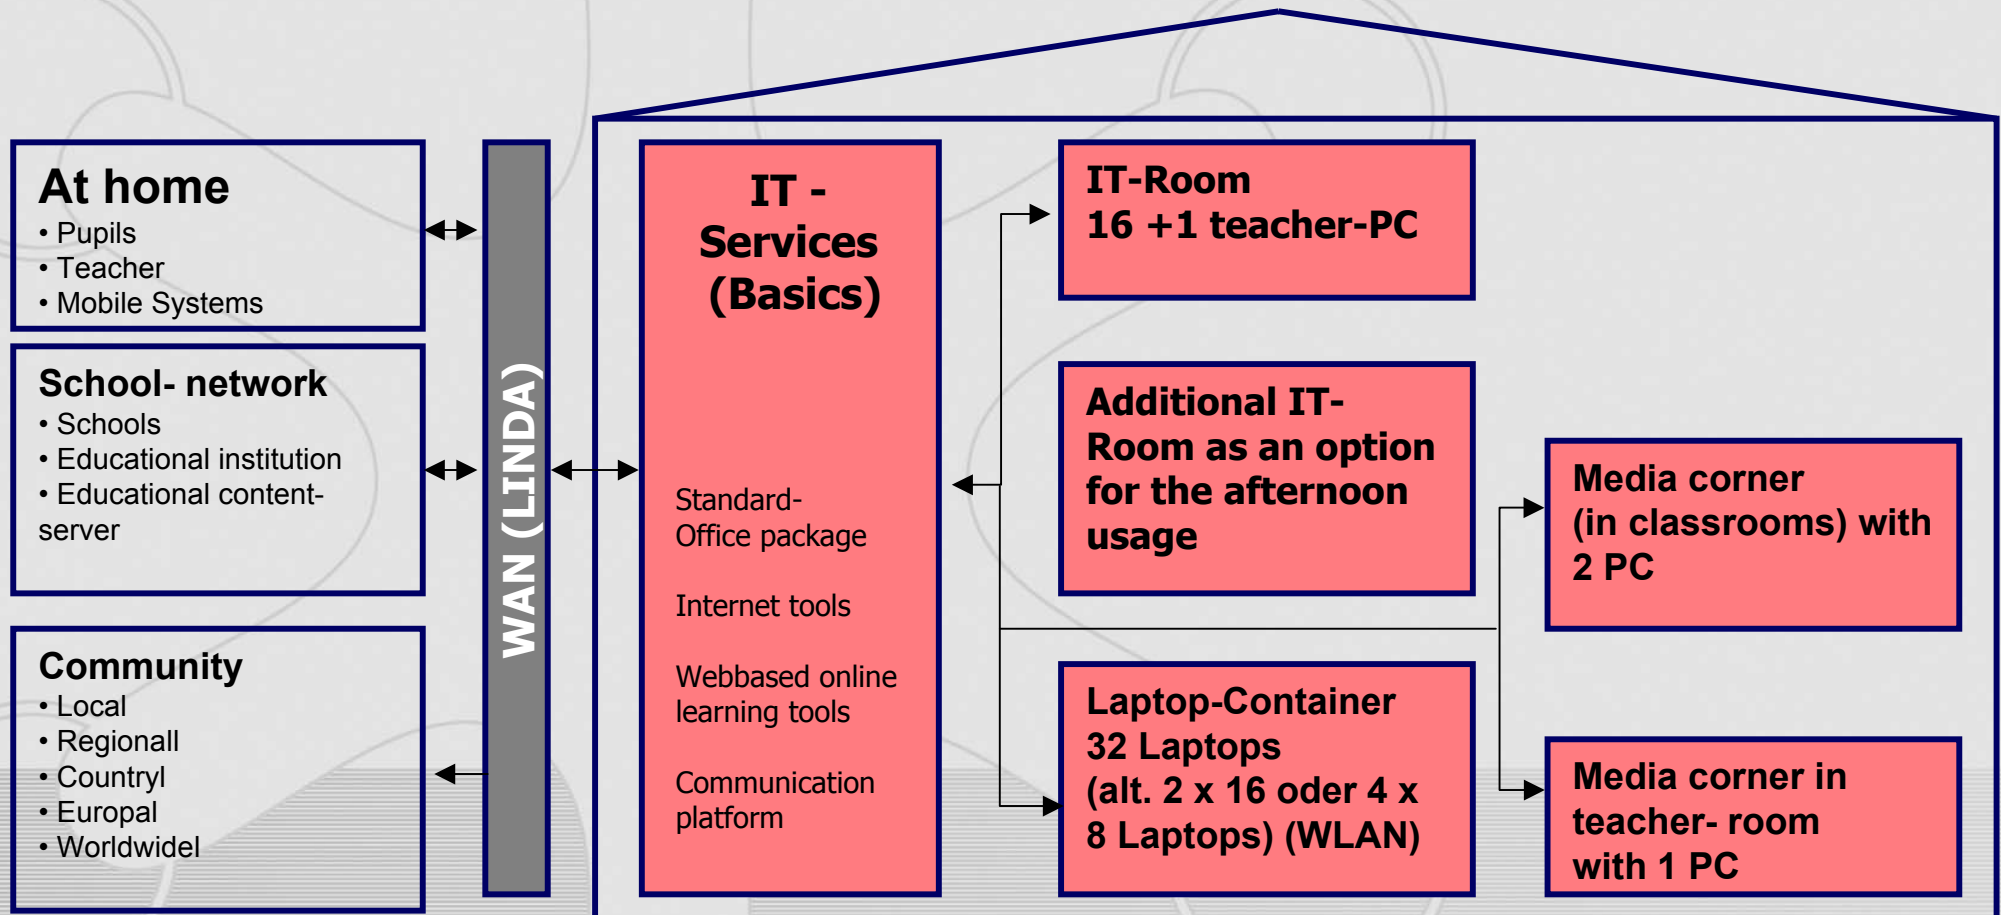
At home
• Pupils
• Teacher
• Mobile Systems

School- network
• Schools
• Educational institution
• Educational content-server

Community
• Local
• Regionall
• Countryl
• Europal
• Worldwidel

WAN (LINDA)

IT - Services (Basics)

Standard-Office package

Internet tools

Webbased online learning tools

Communication platform

IT-Room
16 +1 teacher-PC

Additional IT-Room as an option for the afternoon usage

Laptop-Container
32 Laptops
(alt. 2 x 16 oder 4 x 8 Laptops) (WLAN)

Media corner (in classrooms) with 2 PC

Media corner in teacher- room with 1 PC